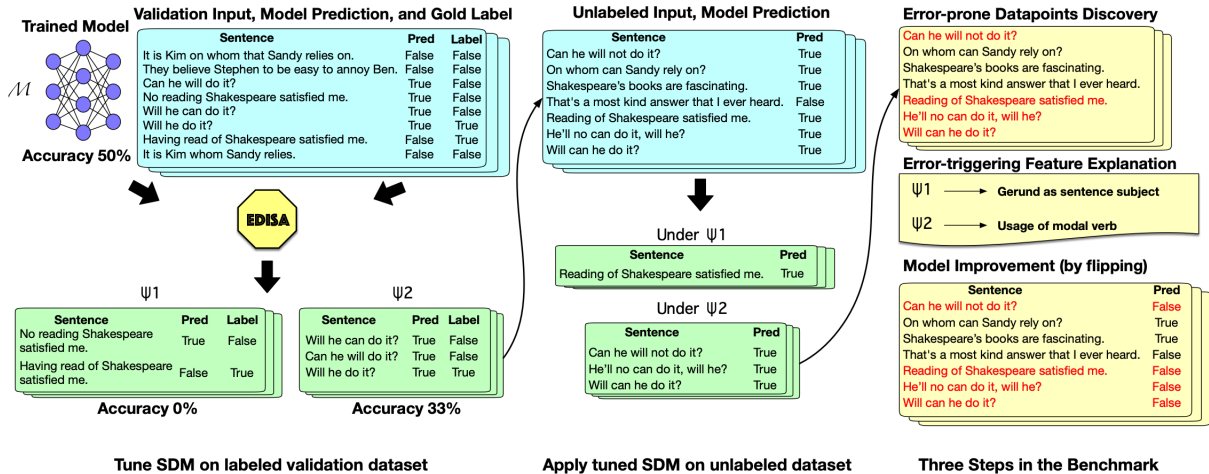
Trained Model

$\mathcal{M}$

Accuracy 50%

Validation Input, Model Prediction, and Gold Label

| Sentence | Pred | Label |
|---|---|---|
| It is Kim on whom that Sandy relies on. | False | False |
| They believe Stephen to be easy to annoy Ben. | False | False |
| Can he will do it? | True | False |
| No reading Shakespeare satisfied me. | True | False |
| Will he can do it? | True | False |
| Will he do it? | True | True |
| Having read of Shakespeare satisfied me. | False | True |
| It is Kim whom Sandy relies. | False | False |

EDISA

ψ1

| Sentence | Pred | Label |
|---|---|---|
| No reading Shakespeare satisfied me. | True | False |
| Having read of Shakespeare satisfied me. | False | True |

Accuracy 0%

ψ2

| Sentence | Pred | Label |
|---|---|---|
| Will he can do it? | True | False |
| Can he will do it? | True | False |
| Will he do it? | True | True |

Accuracy 33%

Tune SDM on labeled validation dataset

Unlabeled Input, Model Prediction

| Sentence | Pred |
|---|---|
| Can he will not do it? | True |
| On whom can Sandy rely on? | True |
| Shakespeare's books are fascinating. | True |
| That's a most kind answer that I ever heard. | False |
| Reading of Shakespeare satisfied me. | True |
| He'll no can do it, will he? | True |
| Will can he do it? | True |

Under ψ1

| Sentence | Pred |
|---|---|
| Reading of Shakespeare satisfied me. | True |

Under ψ2

| Sentence | Pred |
|---|---|
| Can he will not do it? | True |
| He'll no can do it, will he? | True |
| Will can he do it? | True |

Apply tuned SDM on unlabeled dataset

Error-prone Datapoints Discovery

Can he will not do it?
On whom can Sandy rely on?
Shakespeare's books are fascinating.
That's a most kind answer that I ever heard.
Reading of Shakespeare satisfied me.
He'll no can do it, will he?
Will can he do it?

Error-triggering Feature Explanation

ψ1 → Gerund as sentence subject

ψ2 → Usage of modal verb

Model Improvement (by flipping)

| Sentence | Pred |
|---|---|
| Can he will not do it? | False |
| On whom can Sandy rely on? | True |
| Shakespeare's books are fascinating. | True |
| That's a most kind answer that I ever heard. | False |
| Reading of Shakespeare satisfied me. | False |
| He'll no can do it, will he? | False |
| Will can he do it? | False |

Three Steps in the Benchmark